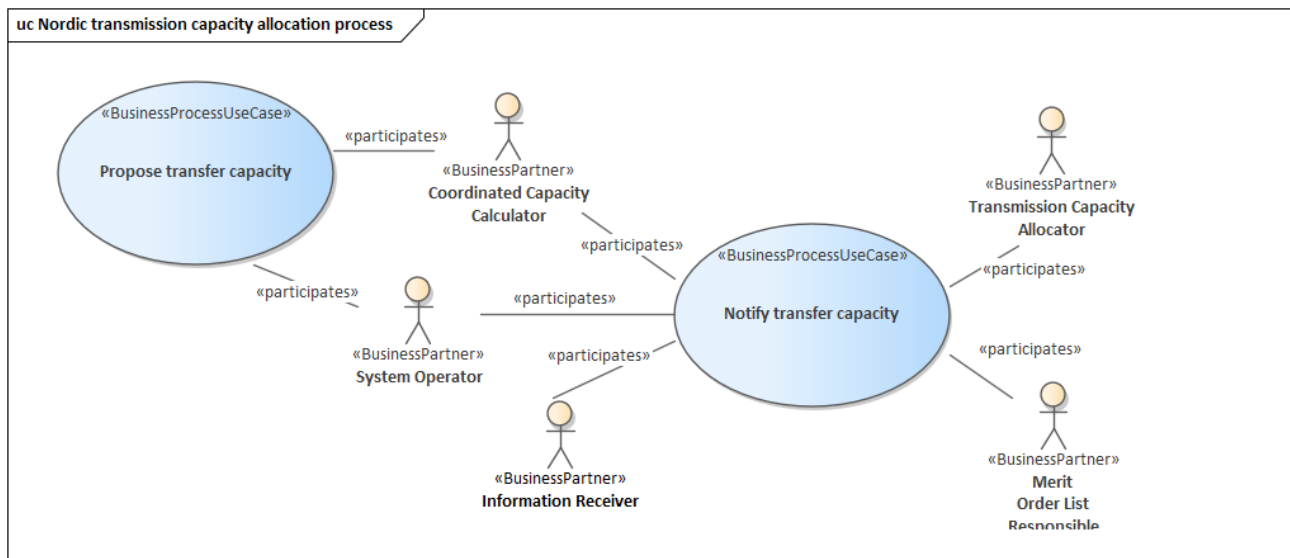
uc Nordic transmission capacity allocation process

«BusinessProcessUseCase»
Propose transfer capacity

«participates»

«BusinessPartner»
Coordinated Capacity Calculator

«participates»

«BusinessPartner»
Transmission Capacity Allocator

«participates»

«BusinessProcessUseCase»
Notify transfer capacity

«participates»

«participates»

«BusinessPartner»
System Operator

«participates»

«participates»

«BusinessPartner»
Information Receiver

«BusinessPartner»
Merit Order List Responsible